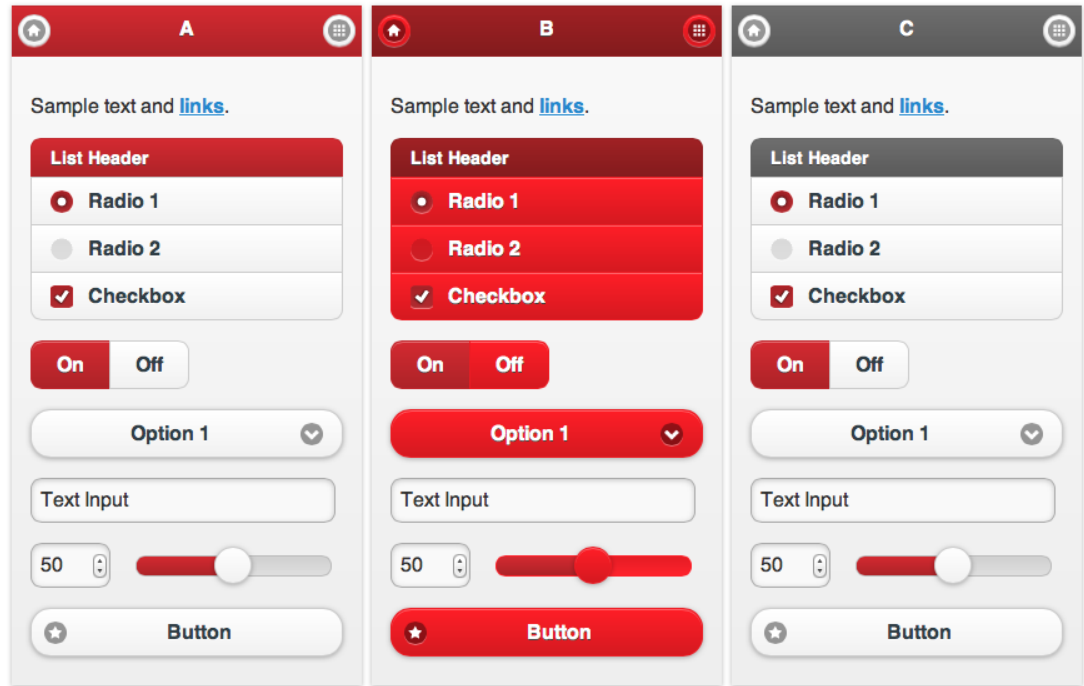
A

Sample text and links.

List Header

Radio 1

Radio 2

Checkbox

On Off

Option 1

Text Input

50

Button

B

Sample text and links.

List Header

Radio 1

Radio 2

Checkbox

On Off

Option 1

Text Input

50

Button

C

Sample text and links.

List Header

Radio 1

Radio 2

Checkbox

On Off

Option 1

Text Input

50

Button